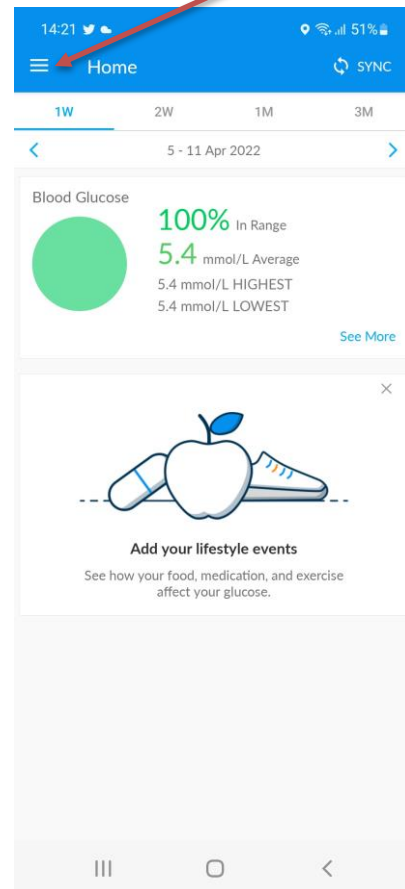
14:21

51%

Home

SYNC

1W

2W

1M

3M

5 - 11 Apr 2022

Blood Glucose

100% In Range

5.4 mmol/L Average

5.4 mmol/L HIGHEST

5.4 mmol/L LOWEST

See More

Add your lifestyle events

See how your food, medication, and exercise affect your glucose.